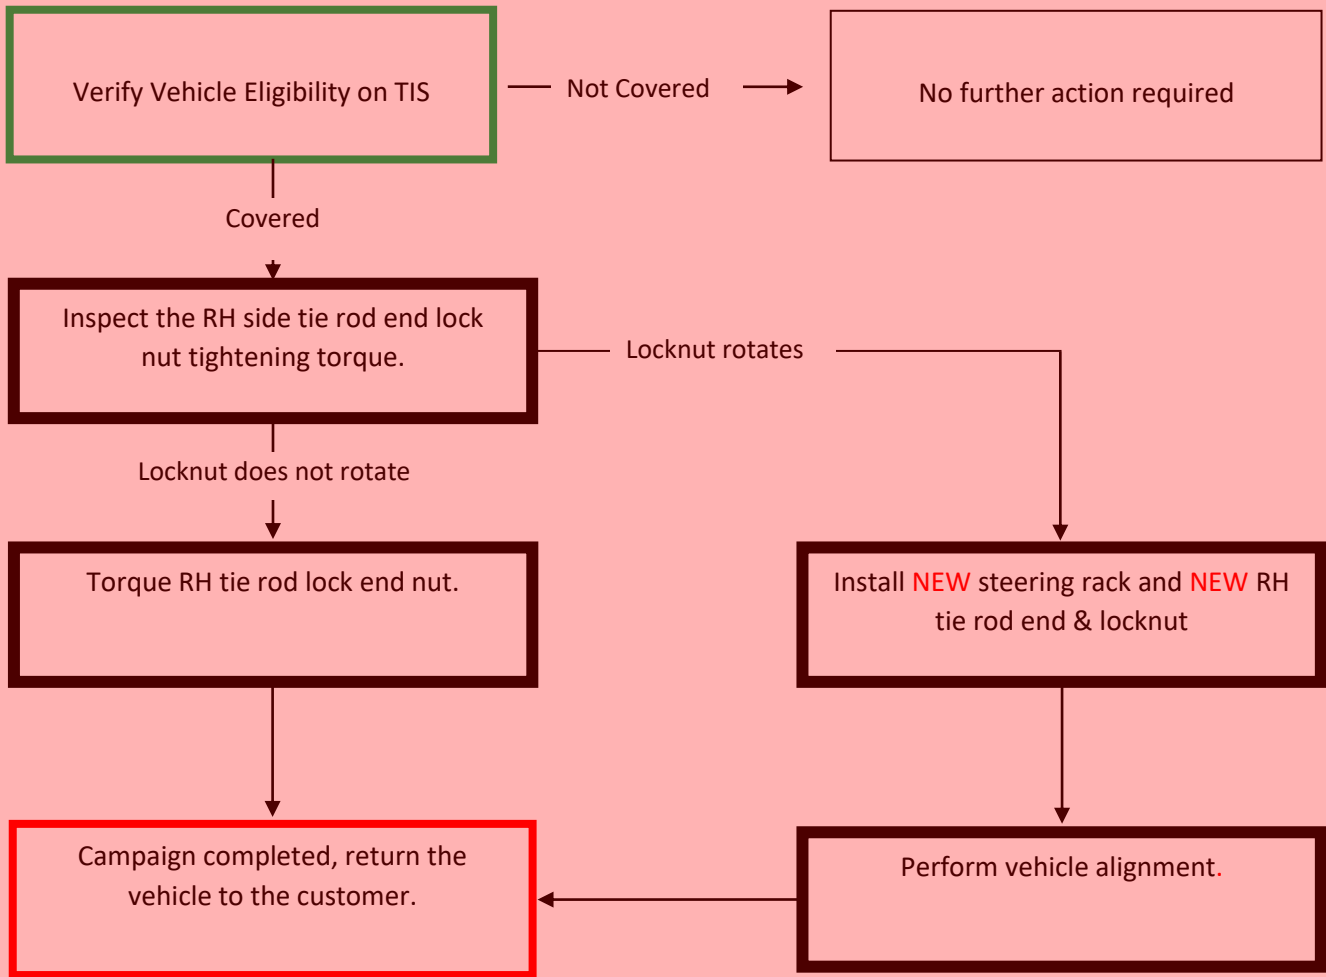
Verify Vehicle Eligibility on TIS

Not Covered

No further action required

Covered

Inspect the RH side tie rod end lock nut tightening torque.

Locknut rotates

Locknut does not rotate

Torque RH tie rod lock end nut.

Install NEW steering rack and NEW RH tie rod end & locknut

Campaign completed, return the vehicle to the customer.

Perform vehicle alignment.